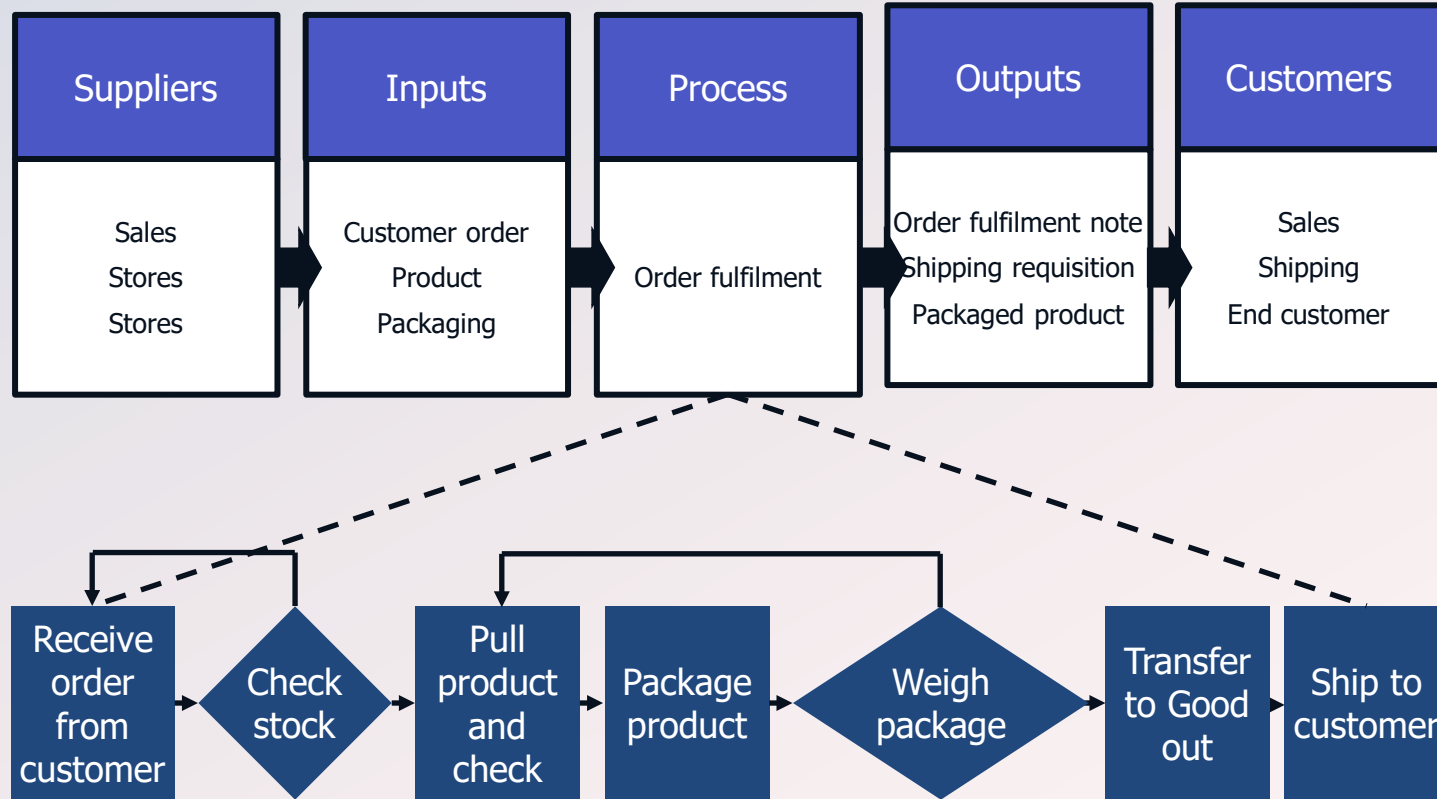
Suppliers

Sales
Stores
Stores

Inputs

Customer order
Product
Packaging

Process

Order fulfilment

Outputs

Order fulfilment note
Shipping requisition
Packaged product

Customers

Sales
Shipping
End customer

Receive order from customer

Check stock

Pull product and check

Package product

Weigh package

Transfer to Good out

Ship to customer